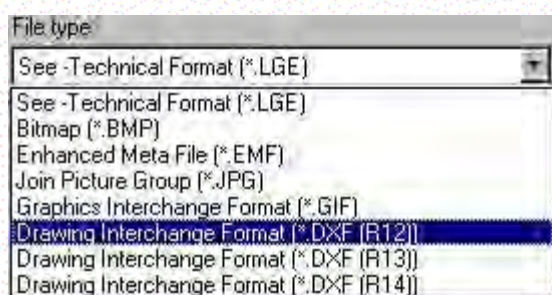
File type

See -Technical Format (*.LGE)

See -Technical Format (*.LGE)
Bitmap (*.BMP)
Enhanced Meta File (*.EMF)
Join Picture Group (*.JPG)
Graphics Interchange Format (*.GIF)
Drawing Interchange Format (*.DXF (R12))
Drawing Interchange Format (*.DXF (R13))
Drawing Interchange Format (*.DXF (R14))